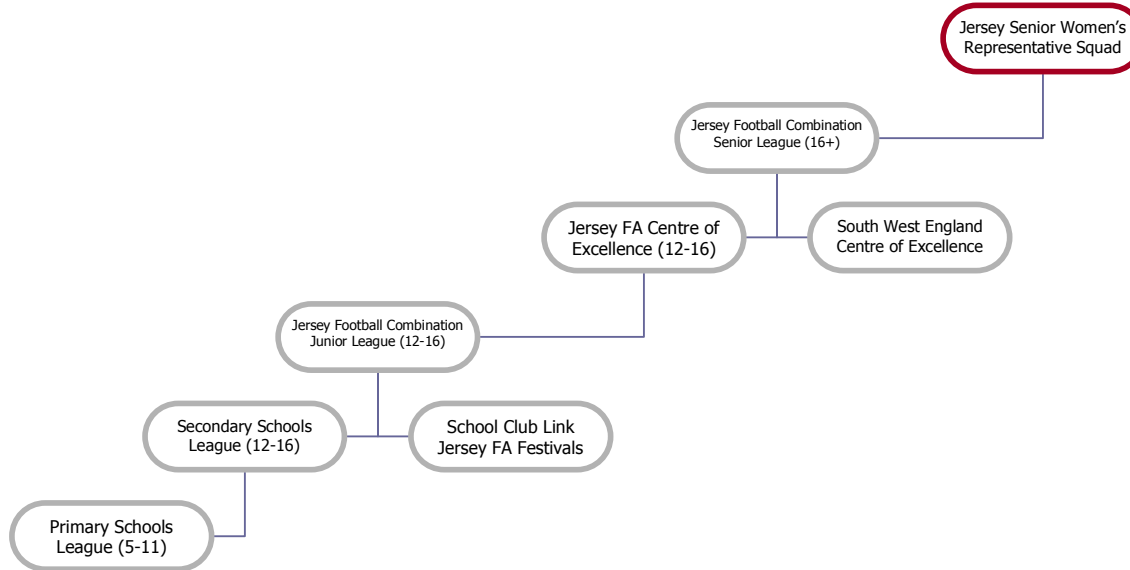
Jersey Senior Women's Representative Squad

Jersey Football Combination Senior League (16+)

Jersey FA Centre of Excellence (12-16)

South West England Centre of Excellence

Jersey Football Combination Junior League (12-16)

Secondary Schools League (12-16)

School Club Link Jersey FA Festivals

Primary Schools League (5-11)